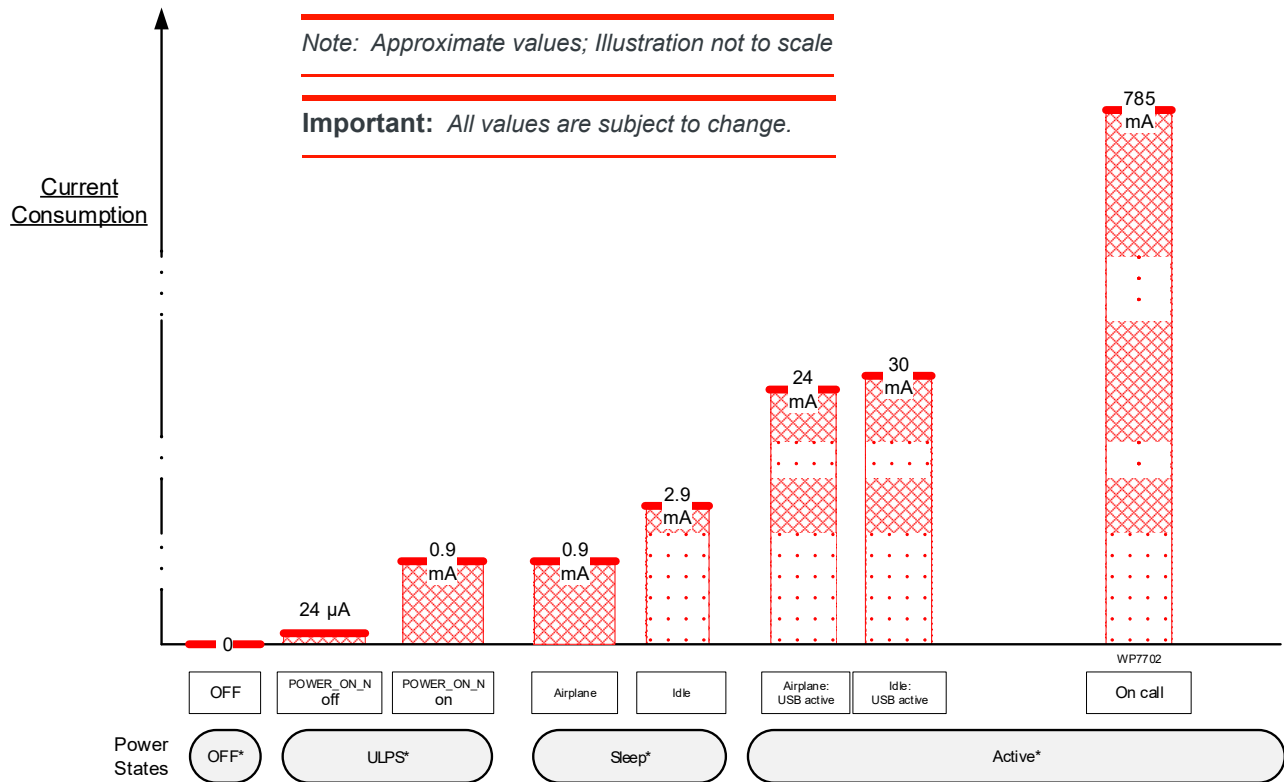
Note: Approximate values; Illustration not to scale

Important: All values are subject to change.

Current Consumption

785 mA

24 mA

30 mA

2.9 mA

0.9 mA

0.9 mA

24 µA

0

WP7702

OFF

POWER_ON_N off

POWER_ON_N on

Airplane

Idle

Airplane: USB active

Idle: USB active

On call

Power States

OFF*

ULPS*

Sleep*

Active*